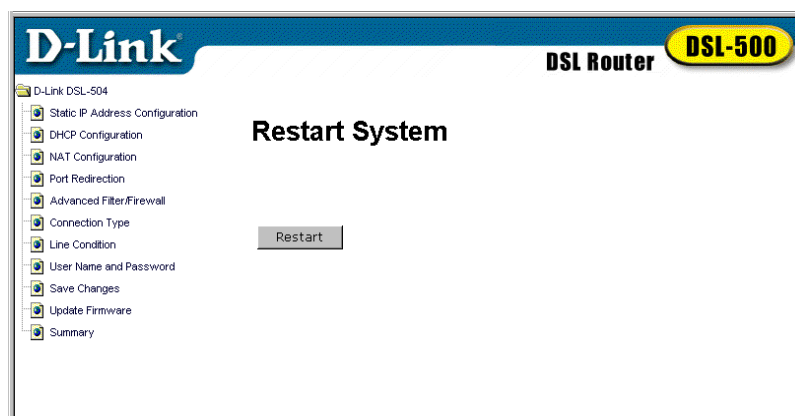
D-Link

DSL Router DSL-500

D-Link DSL-504

Static IP Address Configuration

DHCP Configuration

NAT Configuration

Port Redirection

Advanced Filter/Firewall

Connection Type

Line Condition

User Name and Password

Save Changes

Update Firmware

Summary

Restart System

Restart